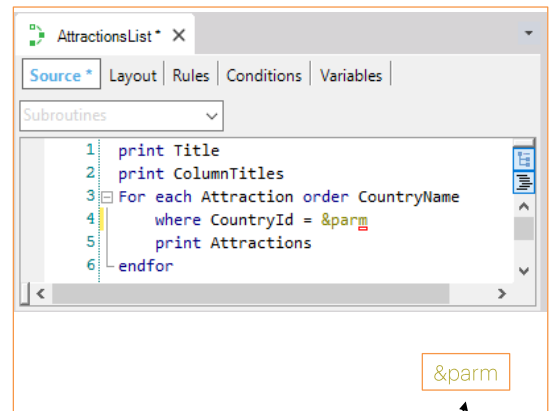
AttractionsList * ×

Source * | Layout | Rules | Conditions | Variables |

Subroutines

1 print Title
2 print ColumnTitles
3 For each Attraction order CountryName
4 where CountryId = &parm
5 print Attractions
6 endfor

&parm